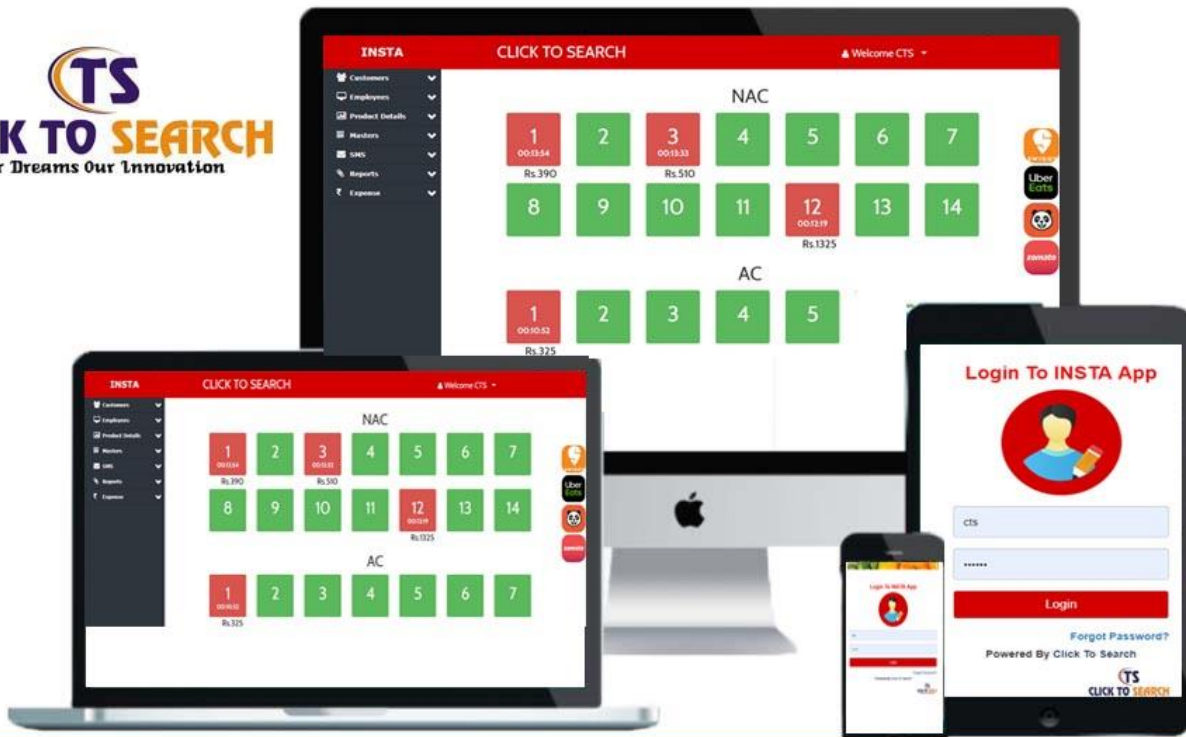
CTS
K TO SEARCH
r Dreams Our Innovation

INSTA
CLICK TO SEARCH
Welcome CTS

Customers
Employees
Product Details
Masters
SMS
Reports
Expense

NAC

| 1 00:13:54 Rs.390 | 2 | 3 00:13:33 Rs.510 | 4 | 5 | 6 | 7 |
|---|---|---|---|---|---|---|
| 8 | 9 | 10 | 11 | 12 00:12:19 Rs.1325 | 13 | 14 |

Uber Eats
zomato

AC

| 1 00:10:52 Rs.325 | 2 | 3 | 4 | 5 |
|---|---|---|---|---|

INSTA
CLICK TO SEARCH
Welcome CTS

Customers
Employees
Product Details
Masters
SMS
Reports
Expense

NAC

| 1 Rs.390 | 2 | 3 Rs.510 | 4 | 5 | 6 | 7 |
|---|---|---|---|---|---|---|
| 8 | 9 | 10 | 11 | 12 Rs.1325 | 13 | 14 |

Uber Eats
zomato

AC

| 1 Rs.325 | 2 | 3 | 4 | 5 | 6 | 7 |
|---|---|---|---|---|---|---|

Login To INSTA App
CTS
••••••
Login
Forgot Password?
Powered By Click To Search
CTS
CLICK TO SEARCH

Login To INSTA App